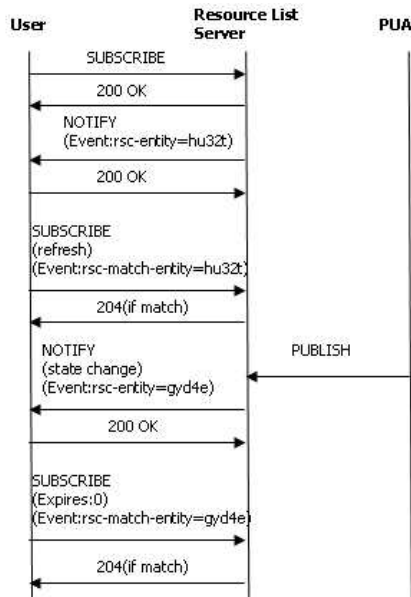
User

Resource List Server

PUA

SUBSCRIBE

200 OK

NOTIFY (Event:rsc-entity=hu32t)

200 OK

SUBSCRIBE (refresh) (Event:rsc-match-entity=hu32t)

204(if match)

NOTIFY (state change) (Event:rsc-entity=gyd4e)

PUBLISH

200 OK

SUBSCRIBE (Expires:0) (Event:rsc-match-entity=gyd4e)

204(if match)